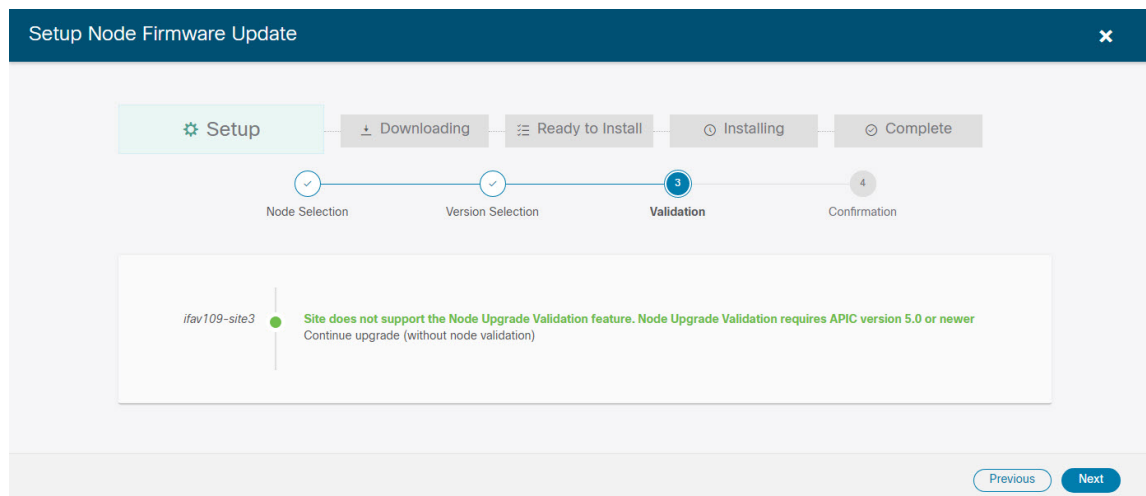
Setup Node Firmware Update

×

Setup

Downloading

Ready to Install

Installing

Complete

Node Selection

Version Selection

3

Validation

4

Confirmation

ifav109-site3

Site does not support the Node Upgrade Validation feature. Node Upgrade Validation requires APIC version 5.0 or newer

Continue upgrade (without node validation)

Previous

Next